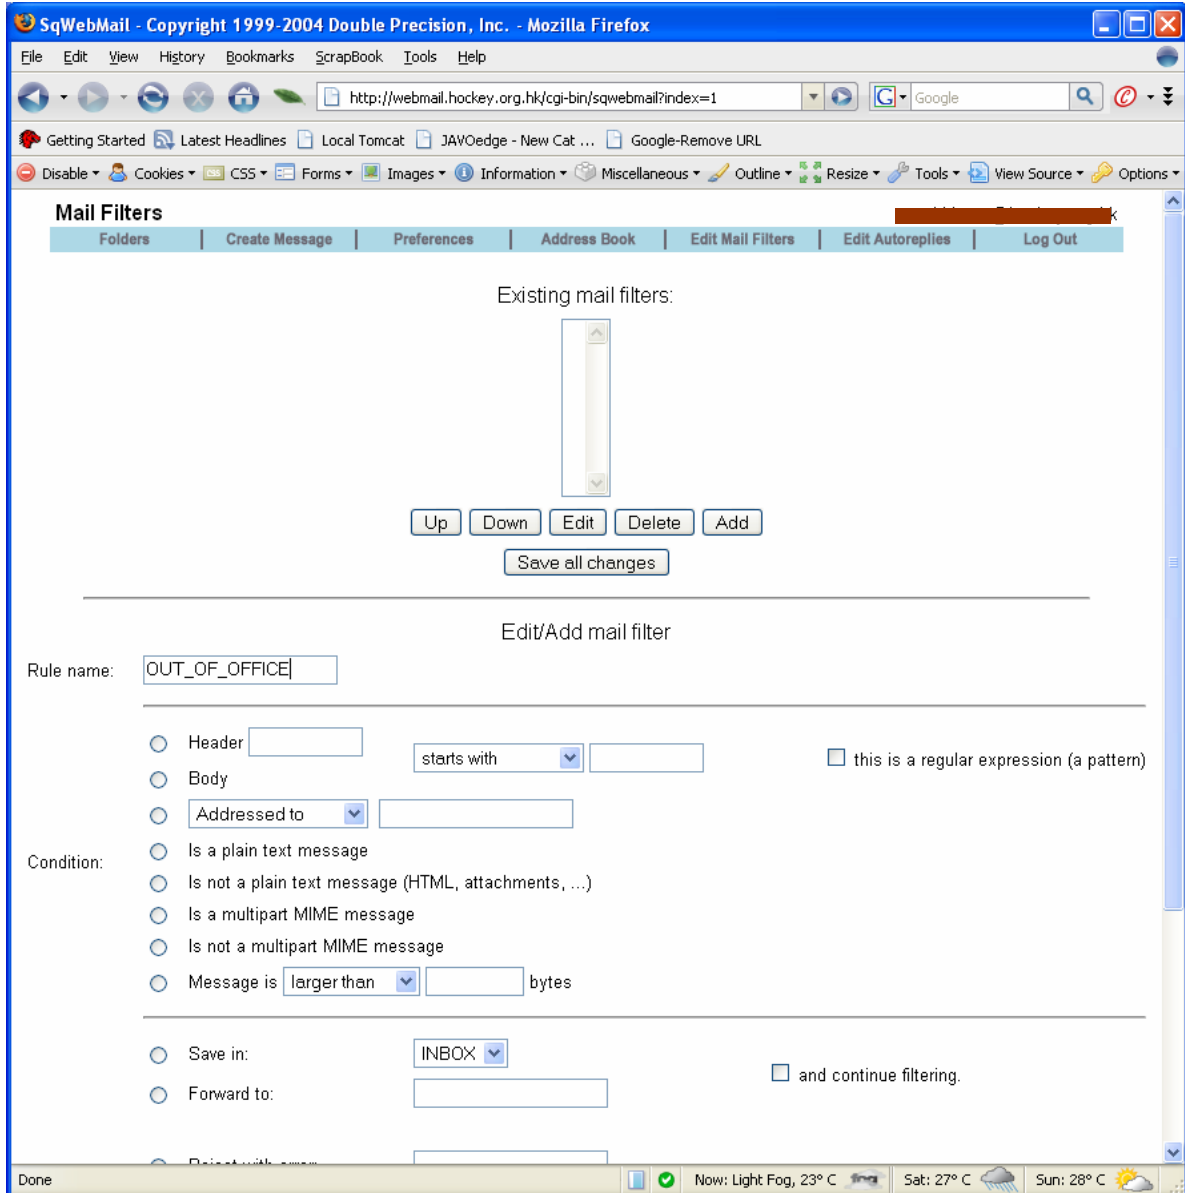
SqWebMail - Copyright 1999-2004 Double Precision, Inc. - Mozilla Firefox

File Edit View History Bookmarks ScrapBook Tools Help

http://webmail.hockey.org.hk/cgi-bin/sqwebmail?index=1

Google

Getting Started Latest Headlines Local Tomcat JAVOedge - New Cat ... Google-Remove URL

Disable Cookies CSS Forms Images Information Miscellaneous Outline Resize Tools View Source Options

Mail Filters

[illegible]

| Folders | Create Message | Preferences | Address Book | Edit Mail Filters | Edit Autoreplies | Log Out |
|---|---|---|---|---|---|---|

Existing mail filters:

Up Down Edit Delete Add

Save all changes

Edit/Add mail filter

Rule name: OUT_OF_OFFICE

Header

starts with

this is a regular expression (a pattern)

Body

Addressed to

Condition:

Is a plain text message

Is not a plain text message (HTML, attachments, ...)

Is a multipart MIME message

Is not a multipart MIME message

Message is larger than bytes

Save in: INBOX

and continue filtering.

Forward to:

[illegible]

Done

Now: Light Fog, 23° C

Sat: 27° C

Sun: 28° C